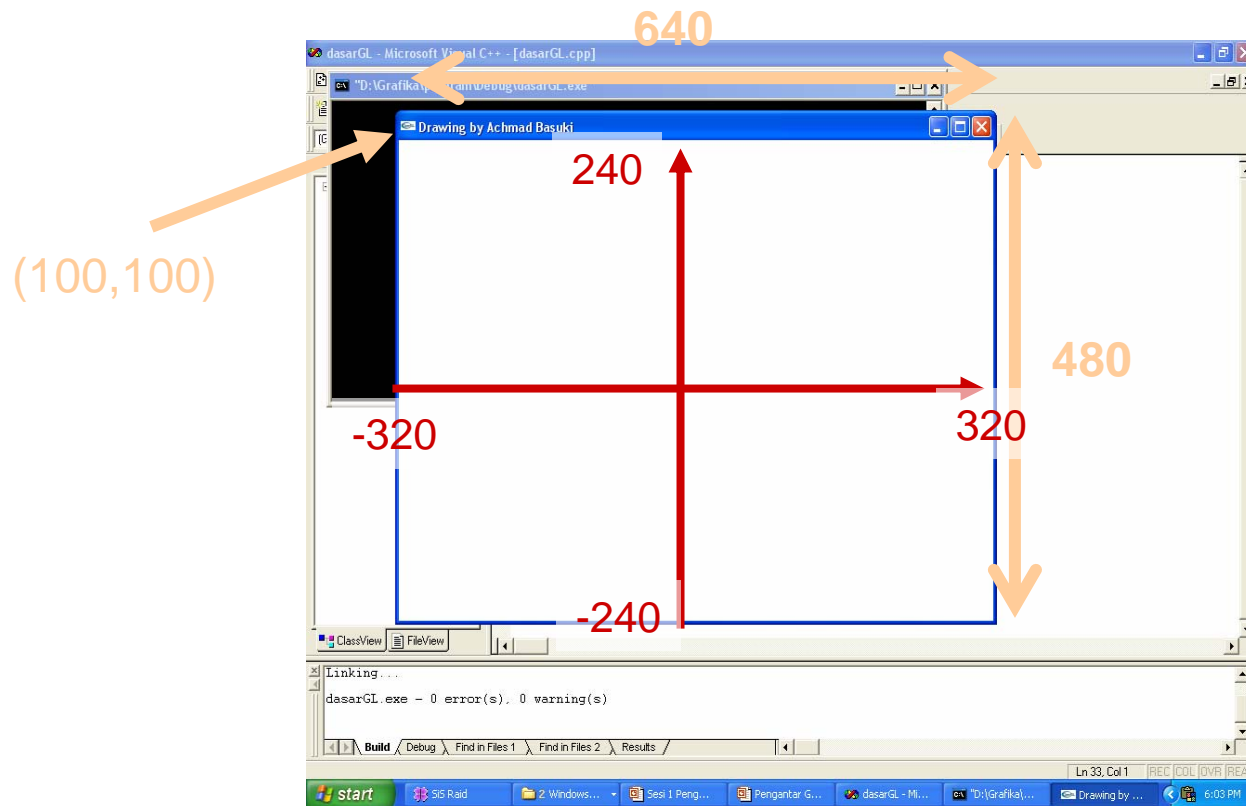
640

dasarGL - Microsoft Visual C++ - [dasarGL.cpp]

"D:\Grafika\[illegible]ram\Debug\dasarGL.exe

Drawing by Achmad Basuki

(100,100)

240

480

-320

320

-240

ClassView FileView

Linking...

dasarGL.exe - 0 error(s), 0 warning(s)

Build Debug Find in Files 1 Find in Files 2 Results

Ln 33, Col 1 REC COL OVR REA

start SIS Raid 2 Windows... Sesi 1 Peng... Pengantar G... dasarGL - Mi... "D:\Grafika\... Drawing by ... 6:03 PM